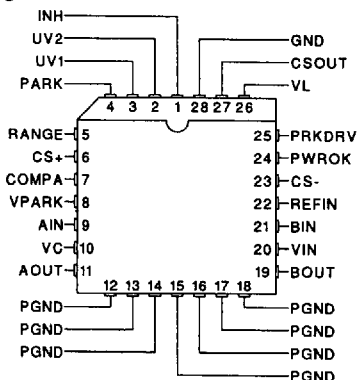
INH
UV2
UV1
PARK
GND
CSOUT
VL
4 3 2 1 28 27 26
RANGE 5
CS+ 6
COMPA 7
VPARK 8
AIN 9
VC 10
AOUT 11
25 PRKDRV
24 PWROK
23 CS-
22 REFIN
21 BIN
20 VIN
19 BOUT
12 13 14 15 16 17 18
PGND
PGND
PGND
PGND
PGND
PGND
PGND